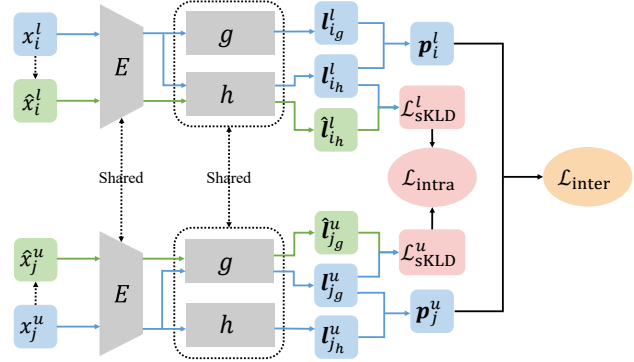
$x_i^l$

$\hat{x}_i^l$

$E$

$g$

$h$

$\boldsymbol{l}_{i_g}^l$

$\boldsymbol{l}_{i_h}^l$

$\hat{\boldsymbol{l}}_{i_h}^l$

$\boldsymbol{p}_i^l$

$\mathcal{L}_{\text{sKLD}}^l$

$\mathcal{L}_{\text{intra}}$

$\mathcal{L}_{\text{inter}}$

Shared

Shared

$\hat{x}_j^u$

$x_j^u$

$E$

$g$

$h$

$\hat{\boldsymbol{l}}_{j_g}^u$

$\boldsymbol{l}_{j_g}^u$

$\boldsymbol{l}_{j_h}^u$

$\mathcal{L}_{\text{sKLD}}^u$

$\boldsymbol{p}_j^u$